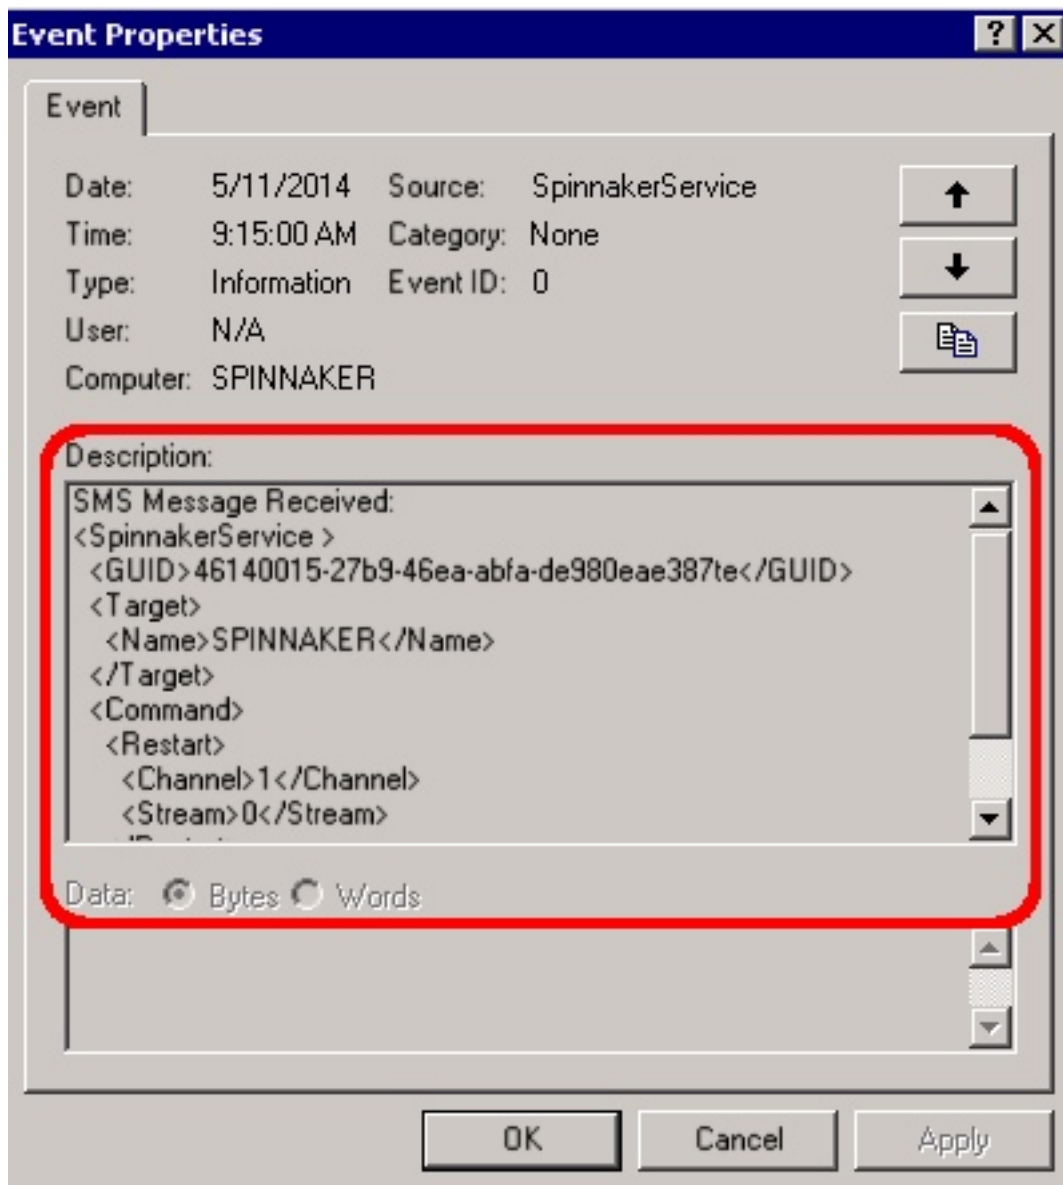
Event Properties

? X

Event

Date: 5/11/2014 Source: SpinnakerService
Time: 9:15:00 AM Category: None
Type: Information Event ID: 0
User: N/A
Computer: SPINNAKER

Description:

SMS Message Received:
<SpinnakerService >
<GUID>46140015-27b9-46ea-abfa-de980eae387te</GUID>
<Target>
<Name>SPINNAKER</Name>
</Target>
<Command>
<Restart>
<Channel>1</Channel>
<Stream>0</Stream>
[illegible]

Data: Bytes Words

OK Cancel Apply